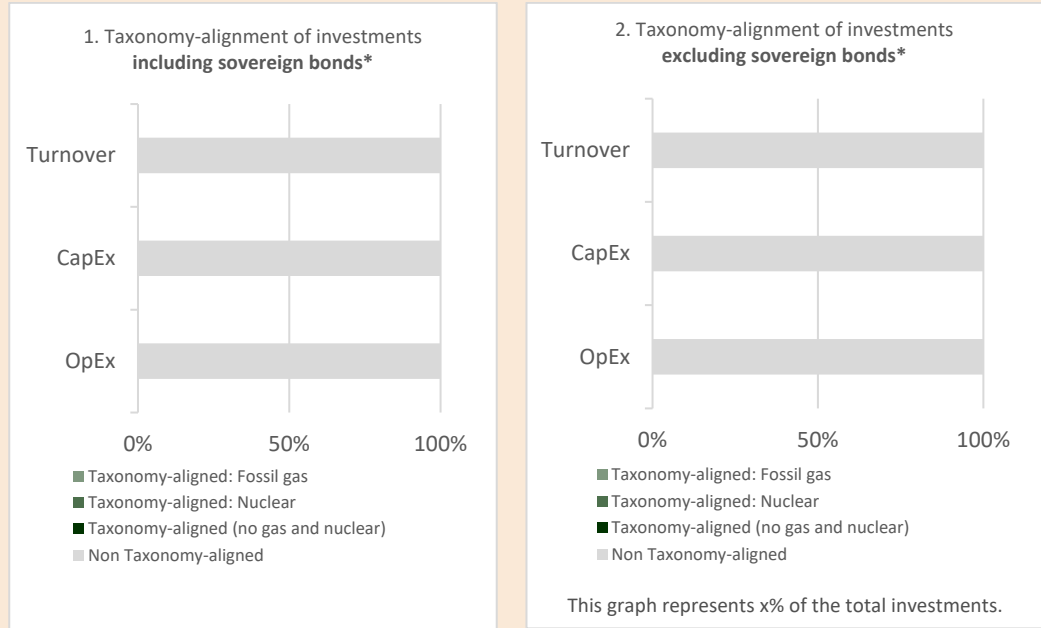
1. Taxonomy-alignment of investments **including sovereign bonds***

Turnover

CapEx

OpEx

0% 50% 100%

Taxonomy-aligned: Fossil gas
Taxonomy-aligned: Nuclear
Taxonomy-aligned (no gas and nuclear)
Non Taxonomy-aligned

2. Taxonomy-alignment of investments **excluding sovereign bonds***

Turnover

CapEx

OpEx

0% 50% 100%

Taxonomy-aligned: Fossil gas
Taxonomy-aligned: Nuclear
Taxonomy-aligned (no gas and nuclear)
Non Taxonomy-aligned

This graph represents x% of the total investments.